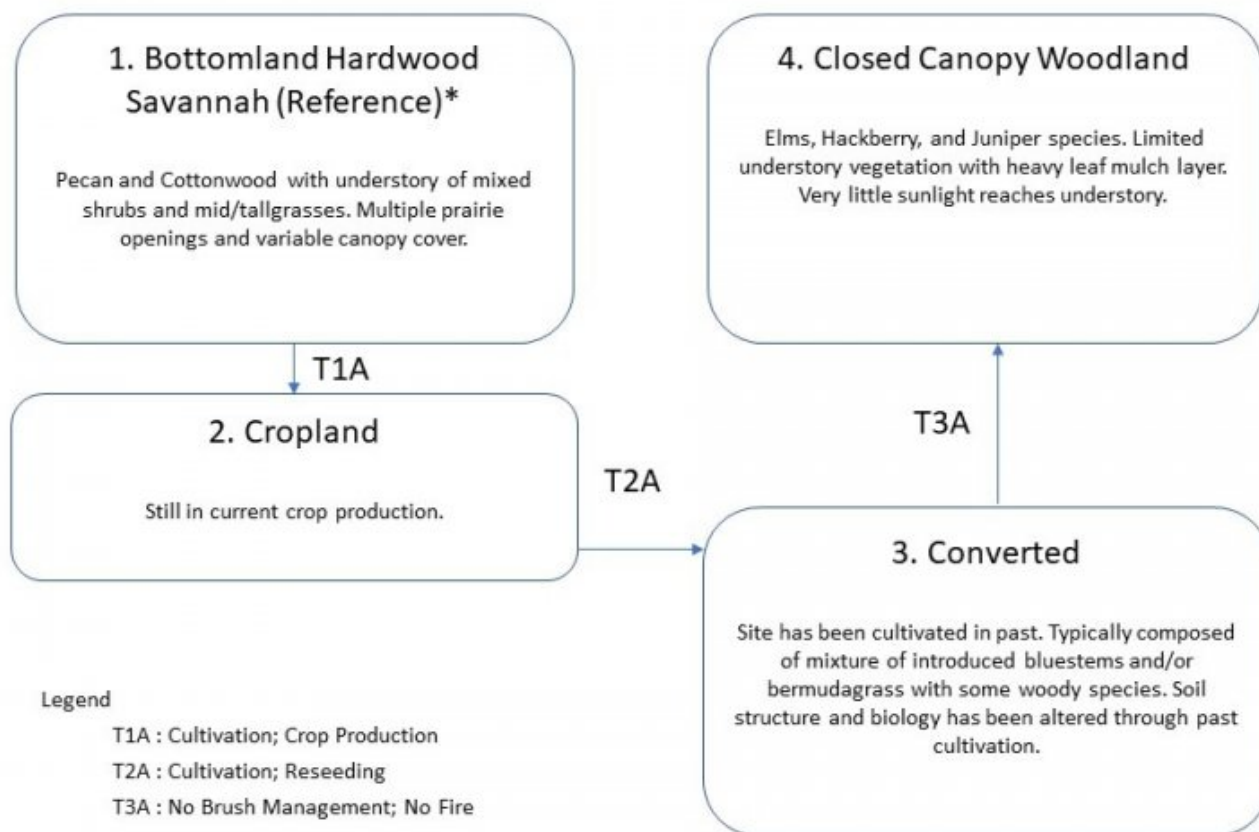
1. Bottomland Hardwood Savannah (Reference)*

Pecan and Cottonwood with understory of mixed shrubs and mid/tallgrasses. Multiple prairie openings and variable canopy cover.

4. Closed Canopy Woodland

Elms, Hackberry, and Juniper species. Limited understory vegetation with heavy leaf mulch layer. Very little sunlight reaches understory.

T1A

2. Cropland

Still in current crop production.

T3A

T2A

3. Converted

Site has been cultivated in past. Typically composed of mixture of introduced bluestems and/or bermudagrass with some woody species. Soil structure and biology has been altered through past cultivation.

Legend

T1A : Cultivation; Crop Production

T2A : Cultivation; Reseeding

T3A : No Brush Management; No Fire